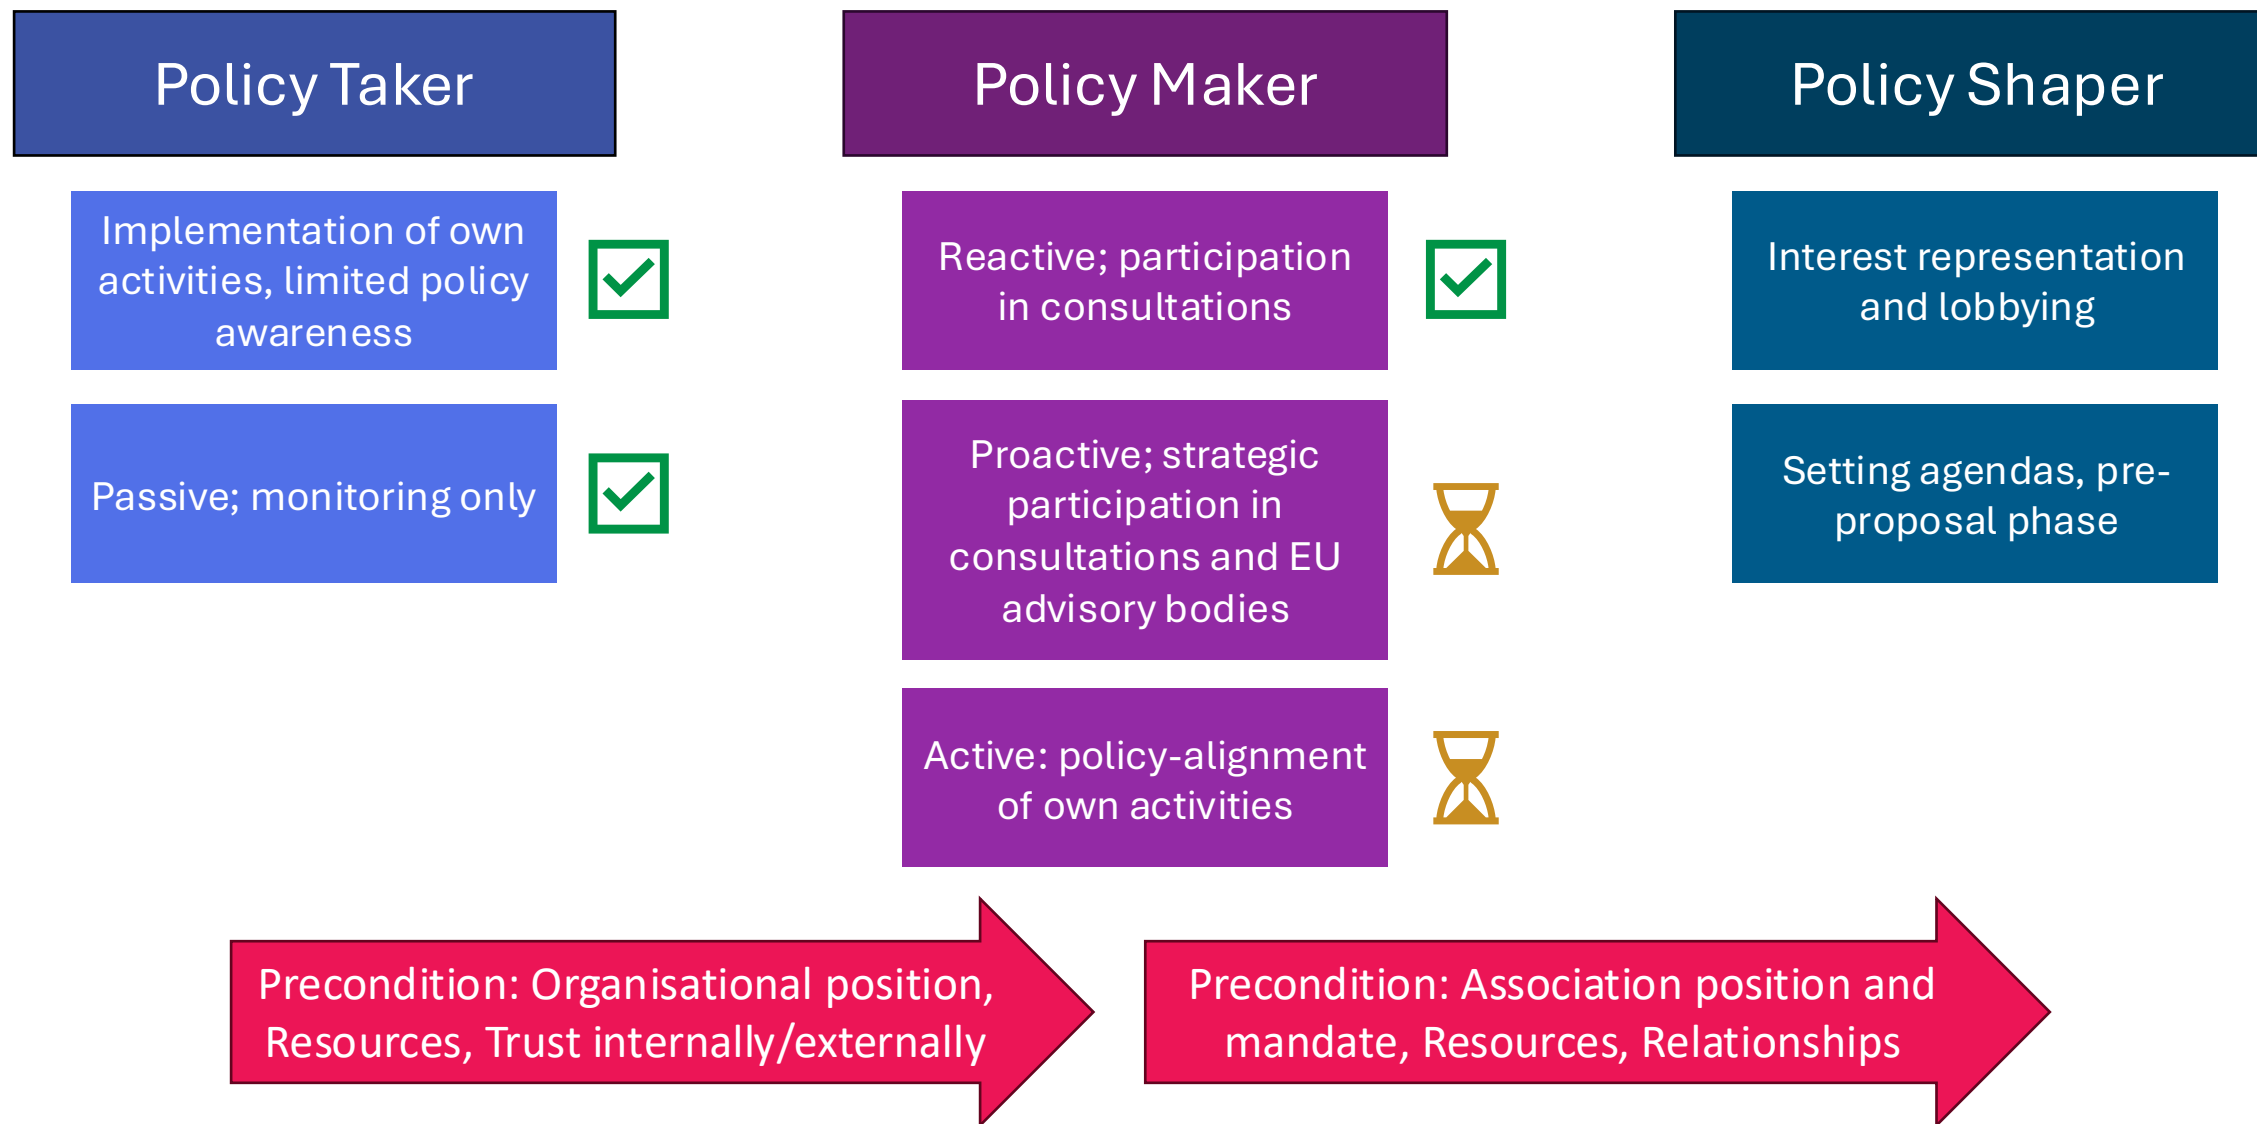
Policy Taker

Implementation of own activities, limited policy awareness

Passive; monitoring only

Policy Maker

Reactive; participation in consultations

Proactive; strategic participation in consultations and EU advisory bodies

Active: policy-alignment of own activities

Policy Shaper

Interest representation and lobbying

Setting agendas, pre-proposal phase

Precondition: Organisational position, Resources, Trust internally/externally

Precondition: Association position and mandate, Resources, Relationships